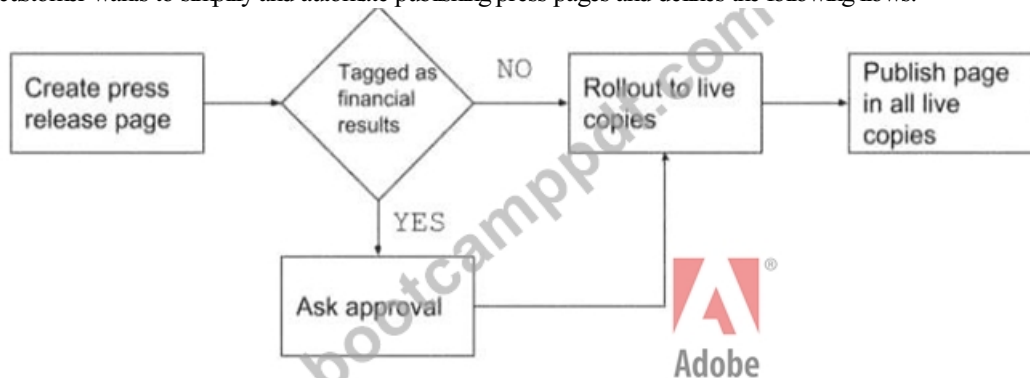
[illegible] wants to simplify and automate publishing press pages and defines the following flows:

Create press release page

Tagged as financial results

NO

YES

Rollout to live copies

Publish page in all live copies

Ask approval

Adobe

bootcamppdf.com